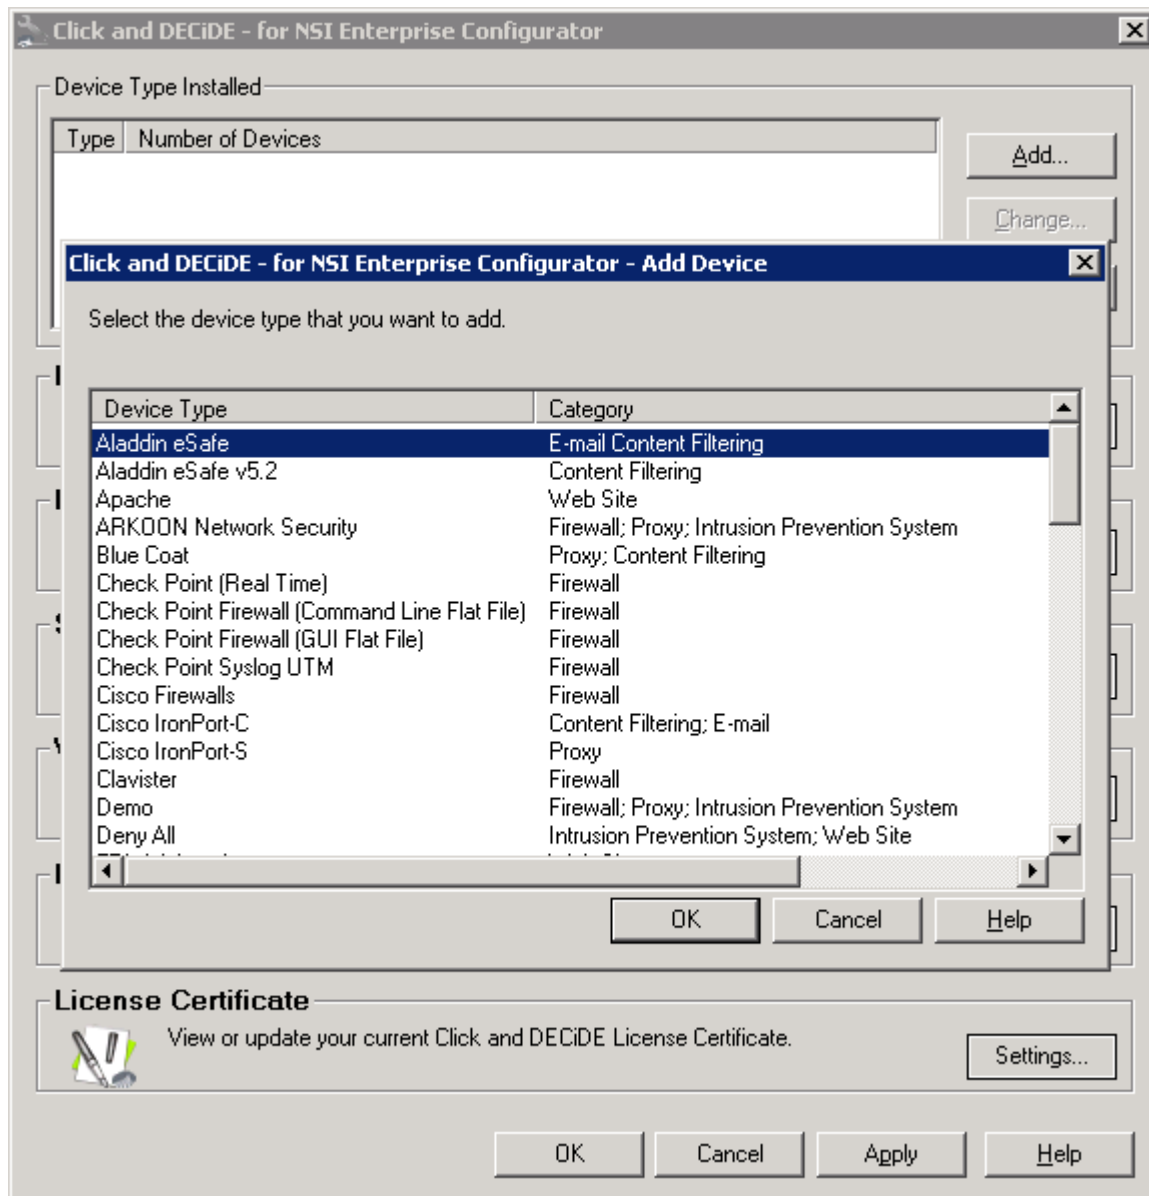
Click and DECiDE - for NSI Enterprise Configurator

Device Type Installed

| Type | Number of Devices |
|---|---|

Add...

Change...

Click and DECiDE - for NSI Enterprise Configurator - Add Device

Select the device type that you want to add.

| Device Type | Category |
|---|---|
| Aladdin eSafe | E-mail Content Filtering |
| Aladdin eSafe v5.2 | Content Filtering |
| Apache | Web Site |
| ARKOON Network Security | Firewall; Proxy; Intrusion Prevention System |
| Blue Coat | Proxy; Content Filtering |
| Check Point (Real Time) | Firewall |
| Check Point Firewall (Command Line Flat File) | Firewall |
| Check Point Firewall (GUI Flat File) | Firewall |
| Check Point Syslog UTM | Firewall |
| Cisco Firewalls | Firewall |
| Cisco IronPort-C | Content Filtering; E-mail |
| Cisco IronPort-S | Proxy |
| Clavister | Firewall |
| Demo | Firewall; Proxy; Intrusion Prevention System |
| Deny All | Intrusion Prevention System; Web Site |

OK Cancel Help

License Certificate

View or update your current Click and DECiDE License Certificate.

Settings...

OK Cancel Apply Help